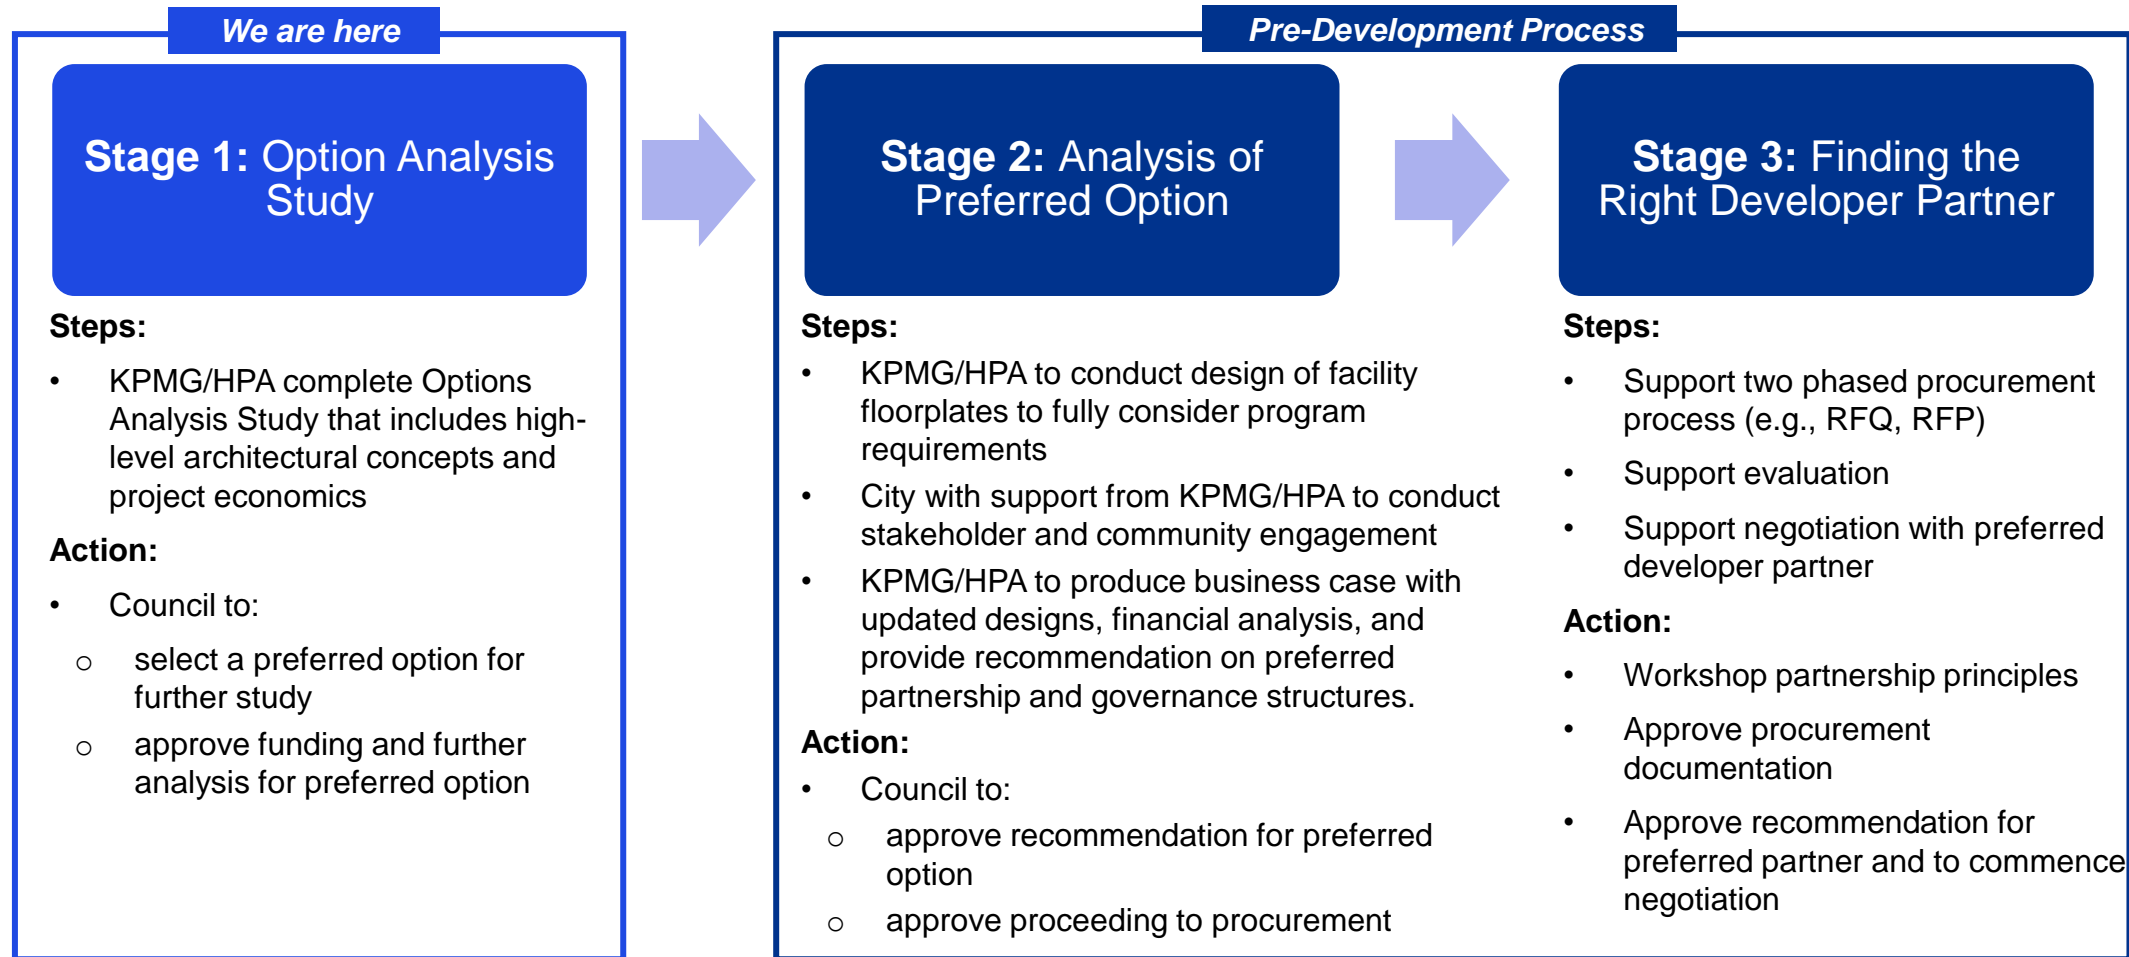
We are here

Stage 1: Option Analysis Study

Steps:

- KPMG/HPA complete Options Analysis Study that includes high-level architectural concepts and project economics

Action:

- Council to:
  - select a preferred option for further study
  - approve funding and further analysis for preferred option

Pre-Development Process

Stage 2: Analysis of Preferred Option

Steps:

- KPMG/HPA to conduct design of facility floorplates to fully consider program requirements
- City with support from KPMG/HPA to conduct stakeholder and community engagement
- KPMG/HPA to produce business case with updated designs, financial analysis, and provide recommendation on preferred partnership and governance structures.

Action:

- Council to:
  - approve recommendation for preferred option
  - approve proceeding to procurement

Stage 3: Finding the Right Developer Partner

Steps:

- Support two phased procurement process (e.g., RFQ, RFP)
- Support evaluation
- Support negotiation with preferred developer partner

Action:

- Workshop partnership principles
- Approve procurement documentation
- Approve recommendation for preferred partner and to commence negotiation